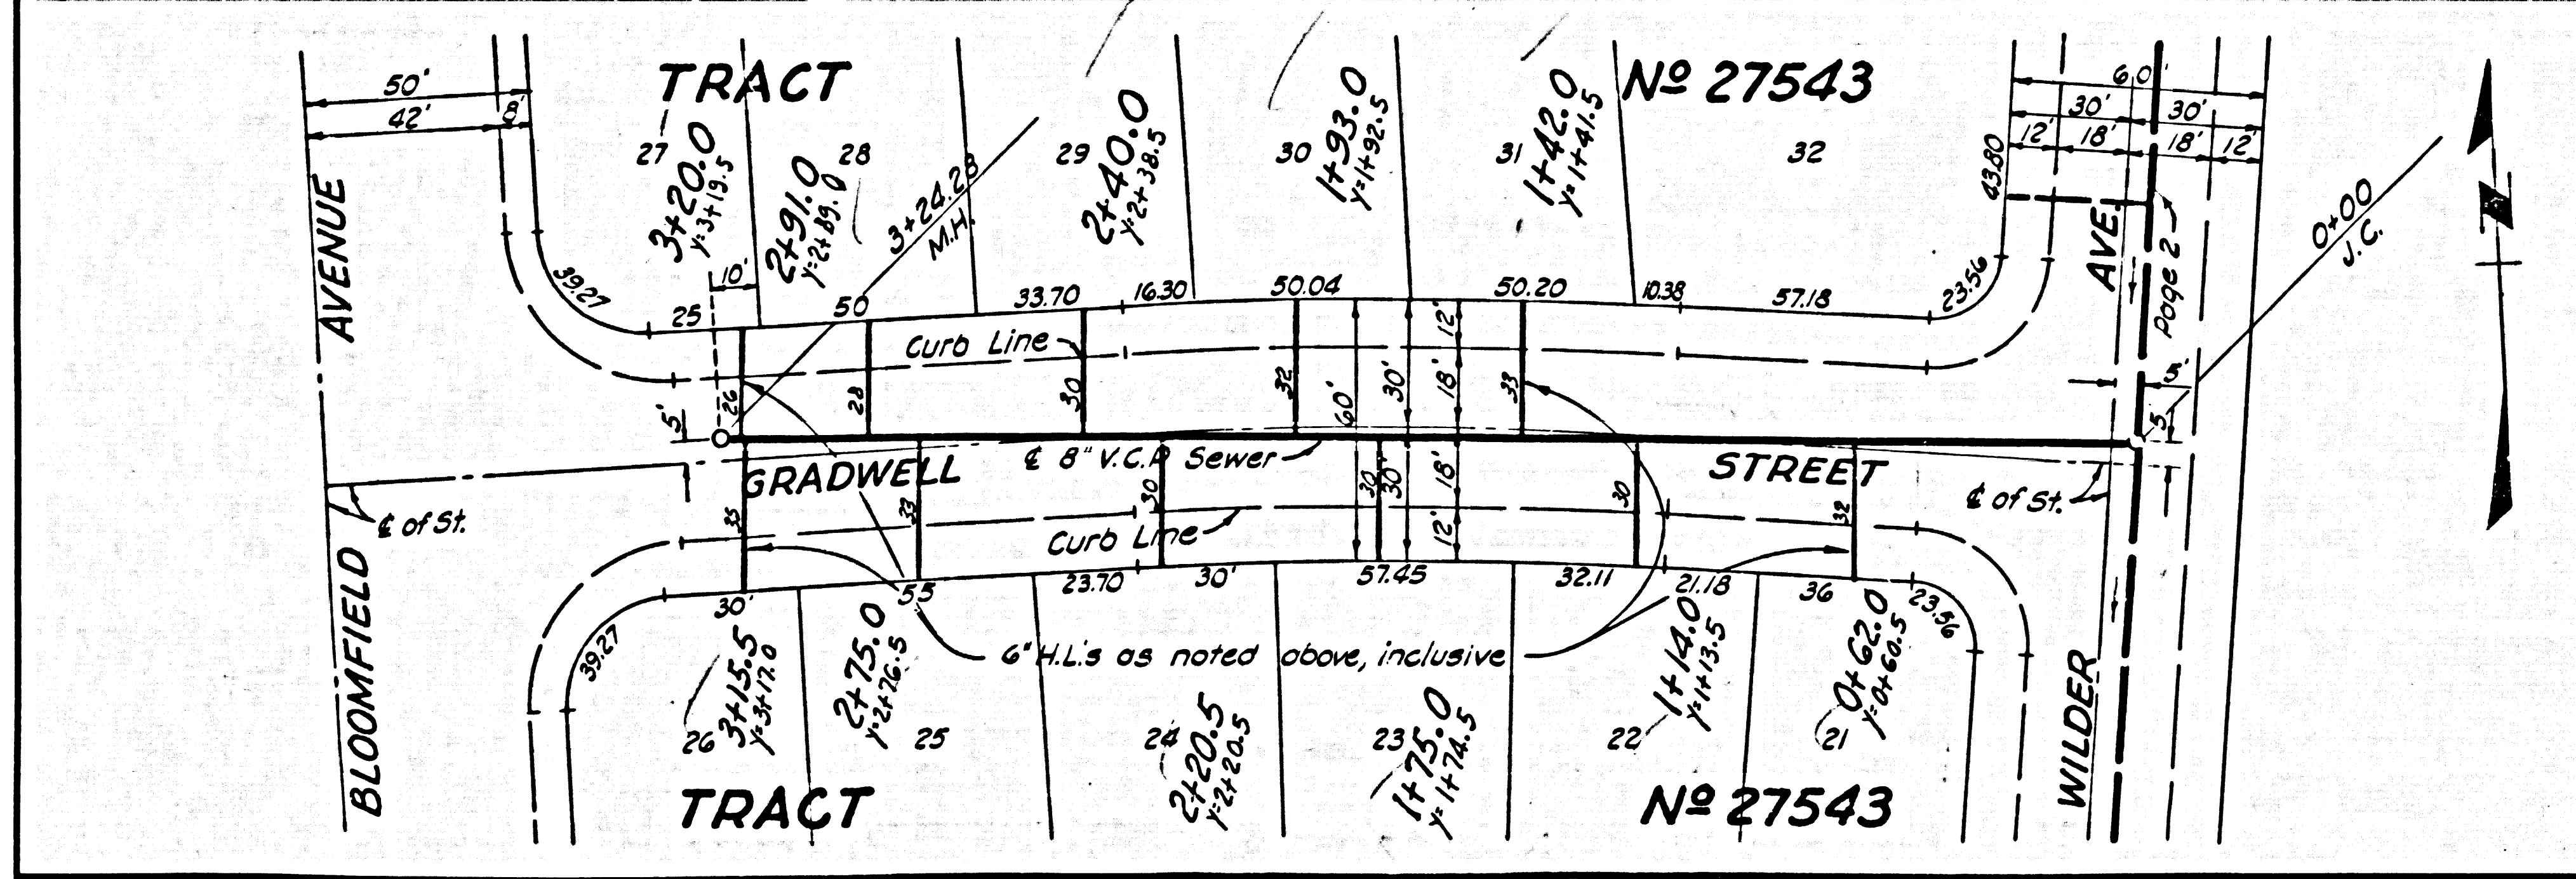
TRACT Nº 27543

50'
42'
8'
60'
30'
30'
12'
18'
18'
12'

27
3+20.0
Y=3+19.5
2+91.0
Y=2+89.0
28
3+24.28
M.H.
29
2+40.0
Y=2+38.5
30
1+93.0
Y=1+92.5
31
1+42.0
Y=1+41.5
32

43.80
AVE.
Page 2
0+00
J.C.

AVENUE
39.27
10'
25
50
33.70
16.30
50.04
50.20
10.38
57.18
23.56

Curb Line
26
28
30
32
60'
30'
18'
12'
33
5'
5'
5'

GRADWELL
℄ 8" V.C.P. Sewer
STREET
℄ of St.
℄ of St.
33
33
30
30
30'
18'
30
32
Curb Line
12'

BLOOMFIELD
39.27
30'
55
23.70
30'
57.45
32.11
21.18
36
23.56

6" H.L.'s as noted above, inclusive

26
3+15.5
Y=3+17.0
2+75.0
Y=2+76.5
25
24
2+20.5
Y=2+20.5
23
1+75.0
Y=1+74.5
22
1+14.0
Y=1+13.5
21
0+62.0
Y=0+60.5

WILDER

TRACT Nº 27543